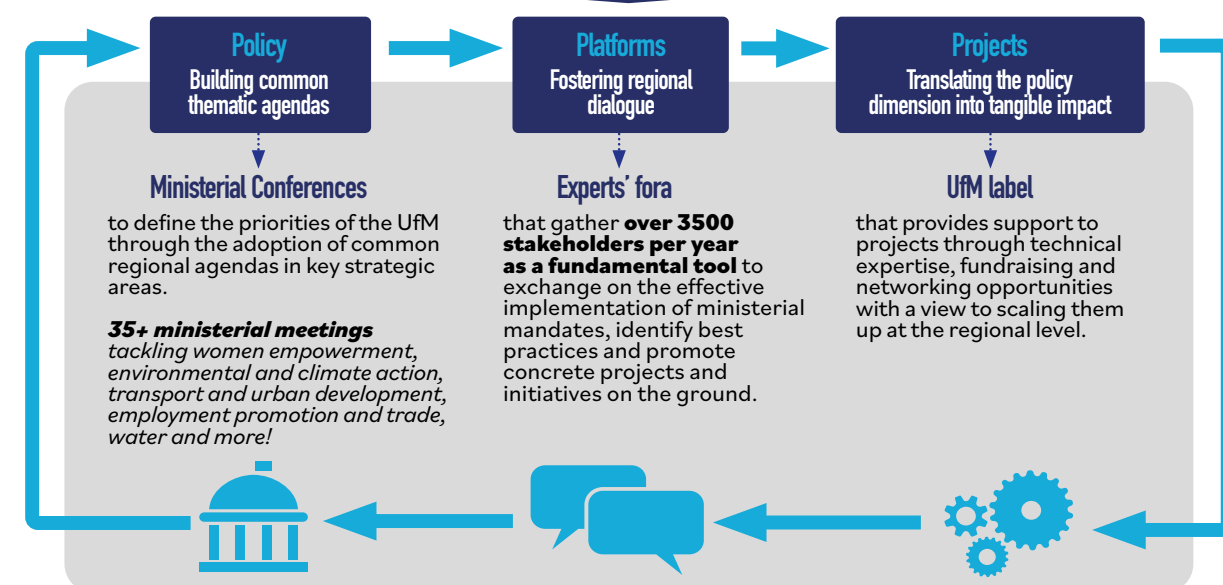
Policy
Building common thematic agendas

Platforms
Fostering regional dialogue

Projects
Translating the policy dimension into tangible impact

Ministerial Conferences
to define the priorities of the UfM through the adoption of common regional agendas in key strategic areas.

35+ ministerial meetings
tackling women empowerment, environmental and climate action, transport and urban development, employment promotion and trade, water and more!

Experts' fora
that gather over 3500 stakeholders per year as a fundamental tool to exchange on the effective implementation of ministerial mandates, identify best practices and promote concrete projects and initiatives on the ground.

UfM label
that provides support to projects through technical expertise, fundraising and networking opportunities with a view to scaling them up at the regional level.